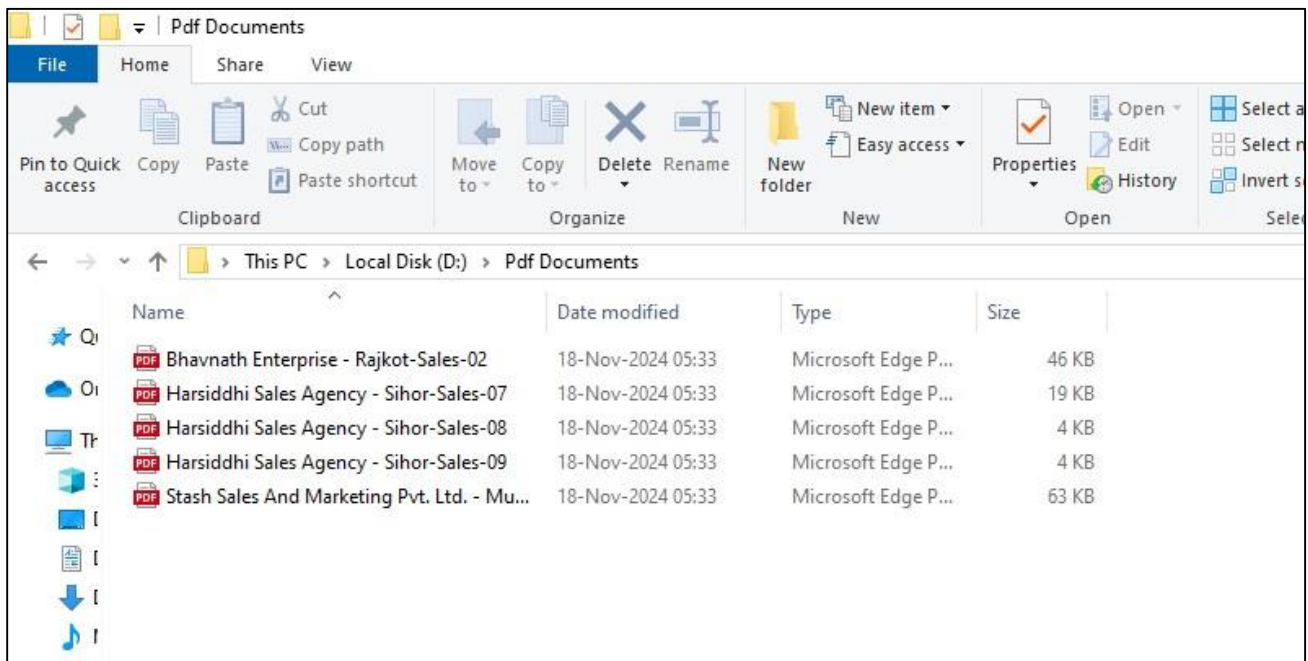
Pdf Documents

File Home Share View

Pin to Quick access Copy Paste Cut Copy path Paste shortcut
Clipboard

Move to Copy to Delete Rename
Organize

New folder New item Easy access
New

Properties Open Edit History
Open

Select a Select n Invert s
Sele

This PC > Local Disk (D:) > Pdf Documents

| Name | Date modified | Type | Size |
|---|---|---|---|
| Bhavnath Enterprise - Rajkot-Sales-02 | 18-Nov-2024 05:33 | Microsoft Edge P... | 46 KB |
| Harsiddhi Sales Agency - Sihor-Sales-07 | 18-Nov-2024 05:33 | Microsoft Edge P... | 19 KB |
| Harsiddhi Sales Agency - Sihor-Sales-08 | 18-Nov-2024 05:33 | Microsoft Edge P... | 4 KB |
| Harsiddhi Sales Agency - Sihor-Sales-09 | 18-Nov-2024 05:33 | Microsoft Edge P... | 4 KB |
| Stash Sales And Marketing Pvt. Ltd. - Mu... | 18-Nov-2024 05:33 | Microsoft Edge P... | 63 KB |

Qu
Or
Th